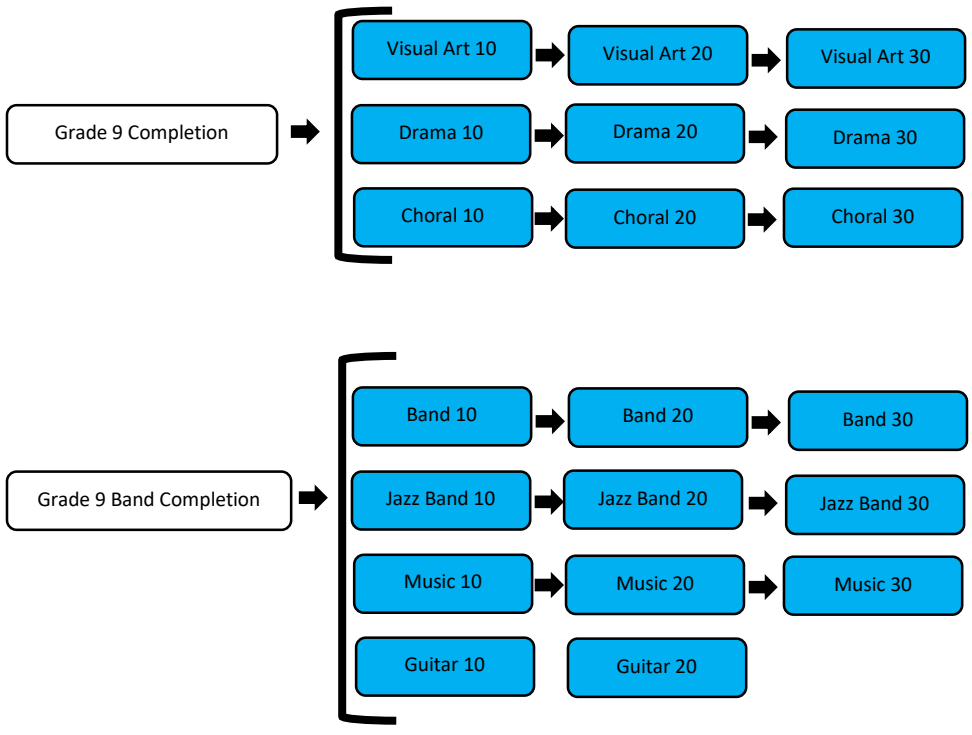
Grade 9 Completion

Visual Art 10
Visual Art 20
Visual Art 30

Drama 10
Drama 20
Drama 30

Choral 10
Choral 20
Choral 30

Grade 9 Band Completion

Band 10
Band 20
Band 30

Jazz Band 10
Jazz Band 20
Jazz Band 30

Music 10
Music 20
Music 30

Guitar 10
Guitar 20